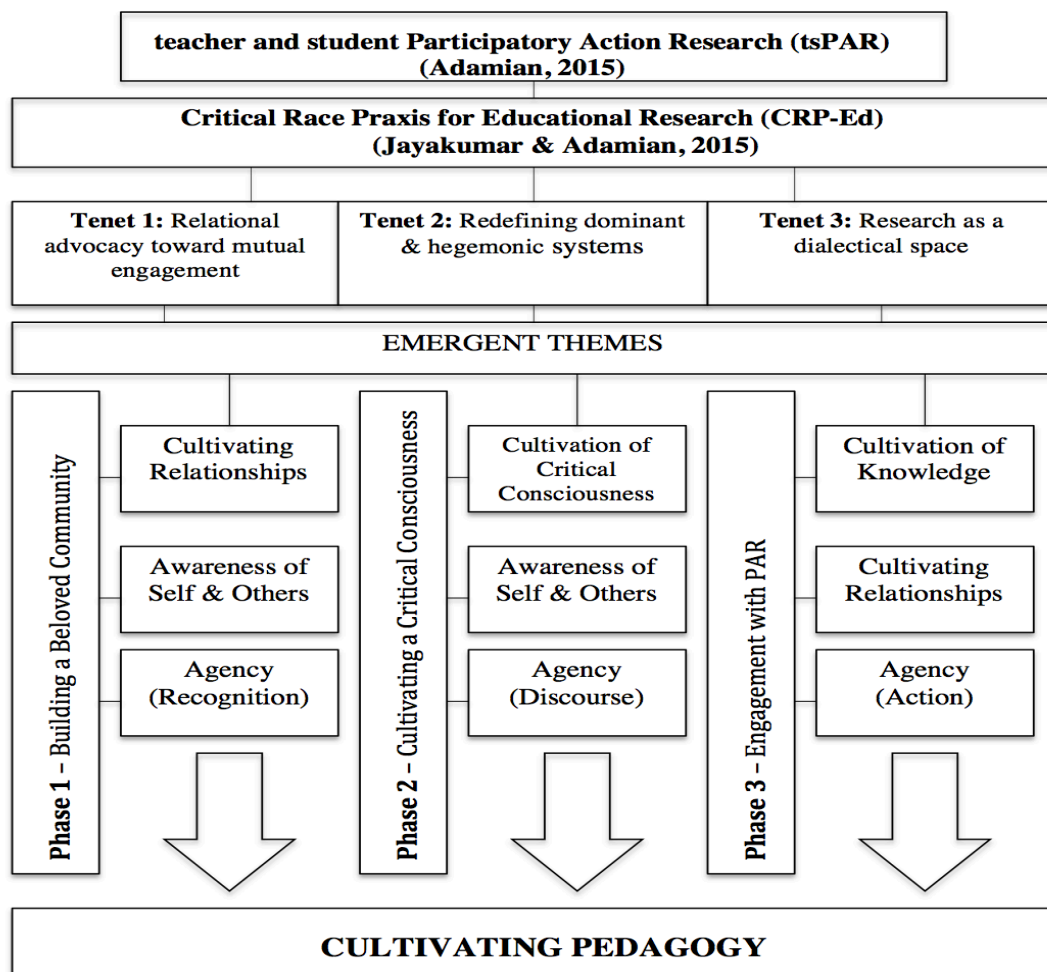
teacher and student Participatory Action Research (tsPAR) (Adamian, 2015)

Critical Race Praxis for Educational Research (CRP-Ed) (Jayakumar & Adamian, 2015)

**Tenet 1:** Relational advocacy toward mutual engagement

**Tenet 2:** Redefining dominant & hegemonic systems

**Tenet 3:** Research as a dialectical space

EMERGENT THEMES

Phase 1 – Building a Beloved Community

Cultivating Relationships

Awareness of Self & Others

Agency (Recognition)

Phase 2 – Cultivating a Critical Consciousness

Cultivation of Critical Consciousness

Awareness of Self & Others

Agency (Discourse)

Phase 3 – Engagement with PAR

Cultivation of Knowledge

Cultivating Relationships

Agency (Action)

CULTIVATING PEDAGOGY